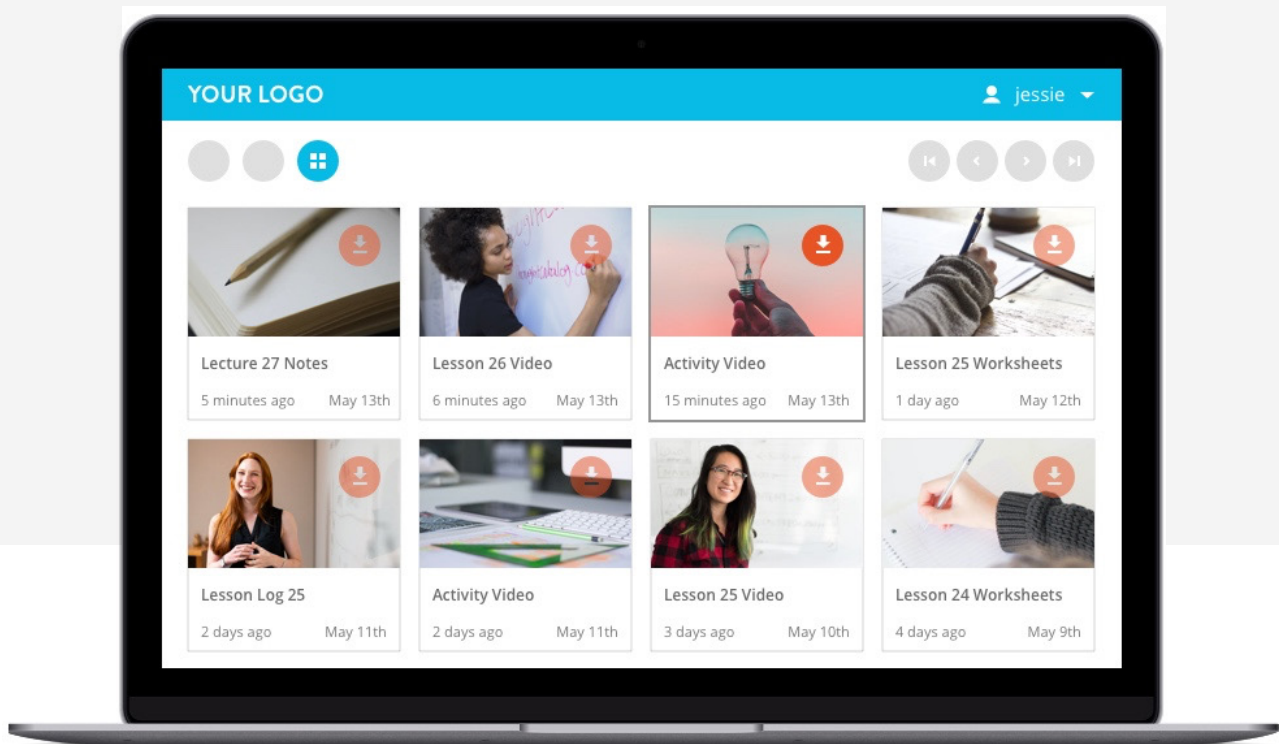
YOUR LOGO

jessie

Lecture 27 Notes
5 minutes ago May 13th

Lesson 26 Video
6 minutes ago May 13th

Activity Video
15 minutes ago May 13th

Lesson 25 Worksheets
1 day ago May 12th

Lesson Log 25
2 days ago May 11th

Activity Video
2 days ago May 11th

Lesson 25 Video
3 days ago May 10th

Lesson 24 Worksheets
4 days ago May 9th